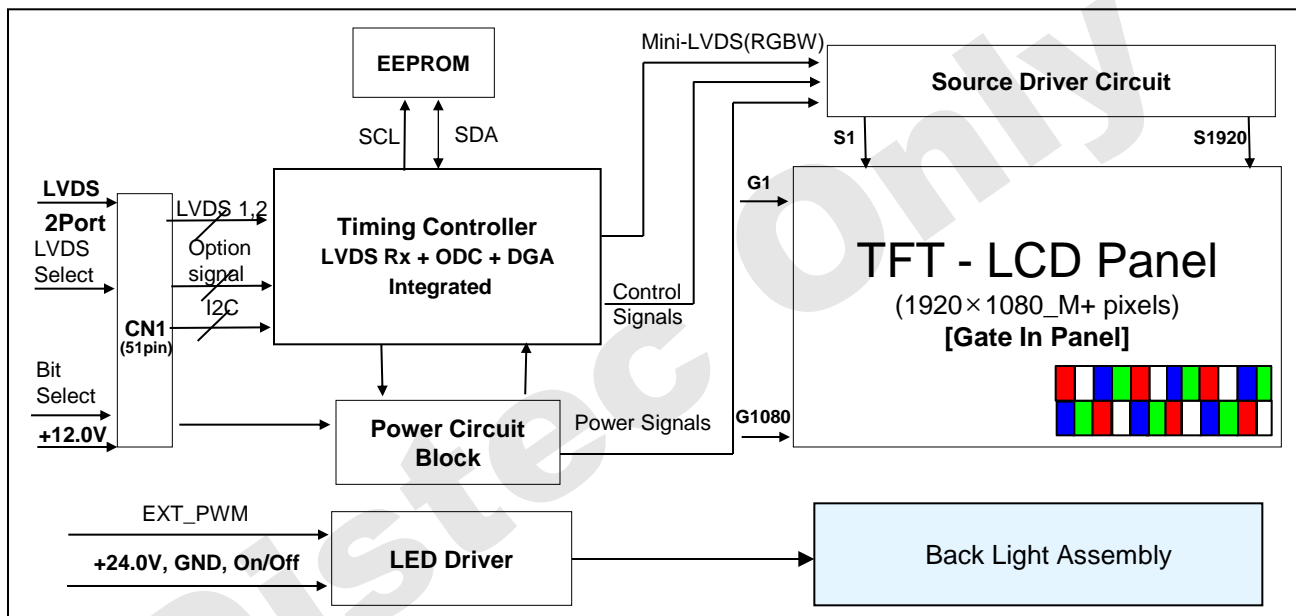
EEPROM

Mini-LVDS(RGBW)

Source Driver Circuit

SCL

SDA

S1

S1920

LVDS

2Port

LVDS Select

LVDS 1,2

Option signal

I2C

CN1
(51pin)

Bit Select

+12.0V

Timing Controller
LVDS Rx + ODC + DGA
Integrated

Control Signals

G1

TFT - LCD Panel
(1920×1080_M+ pixels)
[Gate In Panel]

Power Circuit Block

Power Signals

G1080

EXT_PWM

+24.0V, GND, On/Off

LED Driver

Back Light Assembly

Distec Only